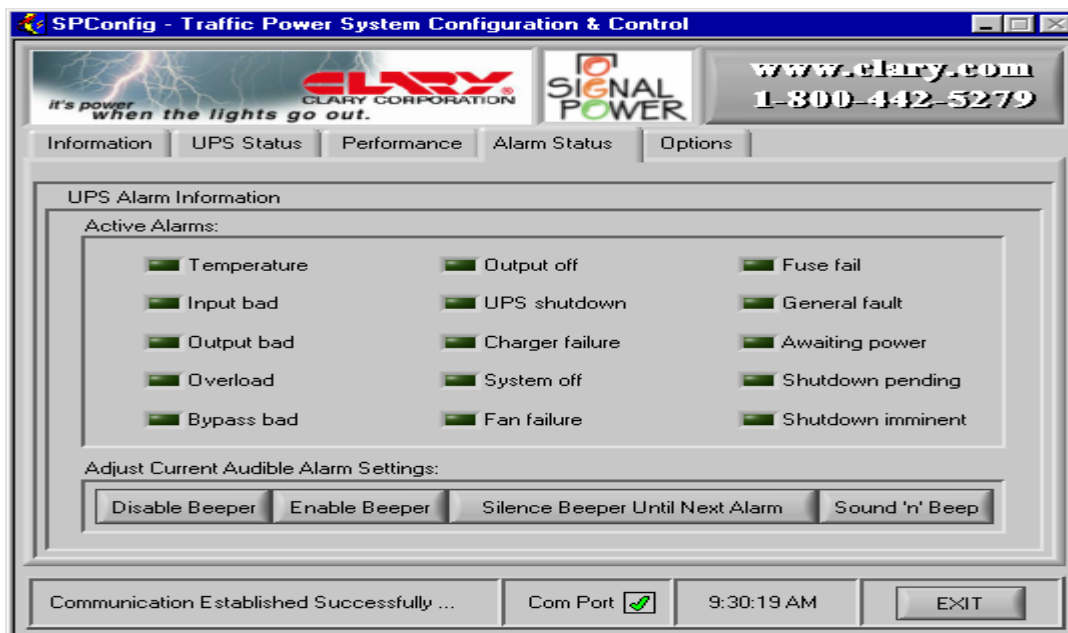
SPConfig - Traffic Power System Configuration & Control

it's power when the lights go out.
CLARY
CLARY CORPORATION
SIGNAL POWER
www.clary.com
1-800-442-5279

Information | UPS Status | Performance | Alarm Status | Options

UPS Alarm Information
Active Alarms:

Temperature
Input bad
Output bad
Overload
Bypass bad

Output off
UPS shutdown
Charger failure
System off
Fan failure

Fuse fail
General fault
Awaiting power
Shutdown pending
Shutdown imminent

Adjust Current Audible Alarm Settings:
Disable Beeper | Enable Beeper | Silence Beeper Until Next Alarm | Sound 'n' Beep

Communication Established Successfully ... | Com Port | 9:30:19 AM | EXIT